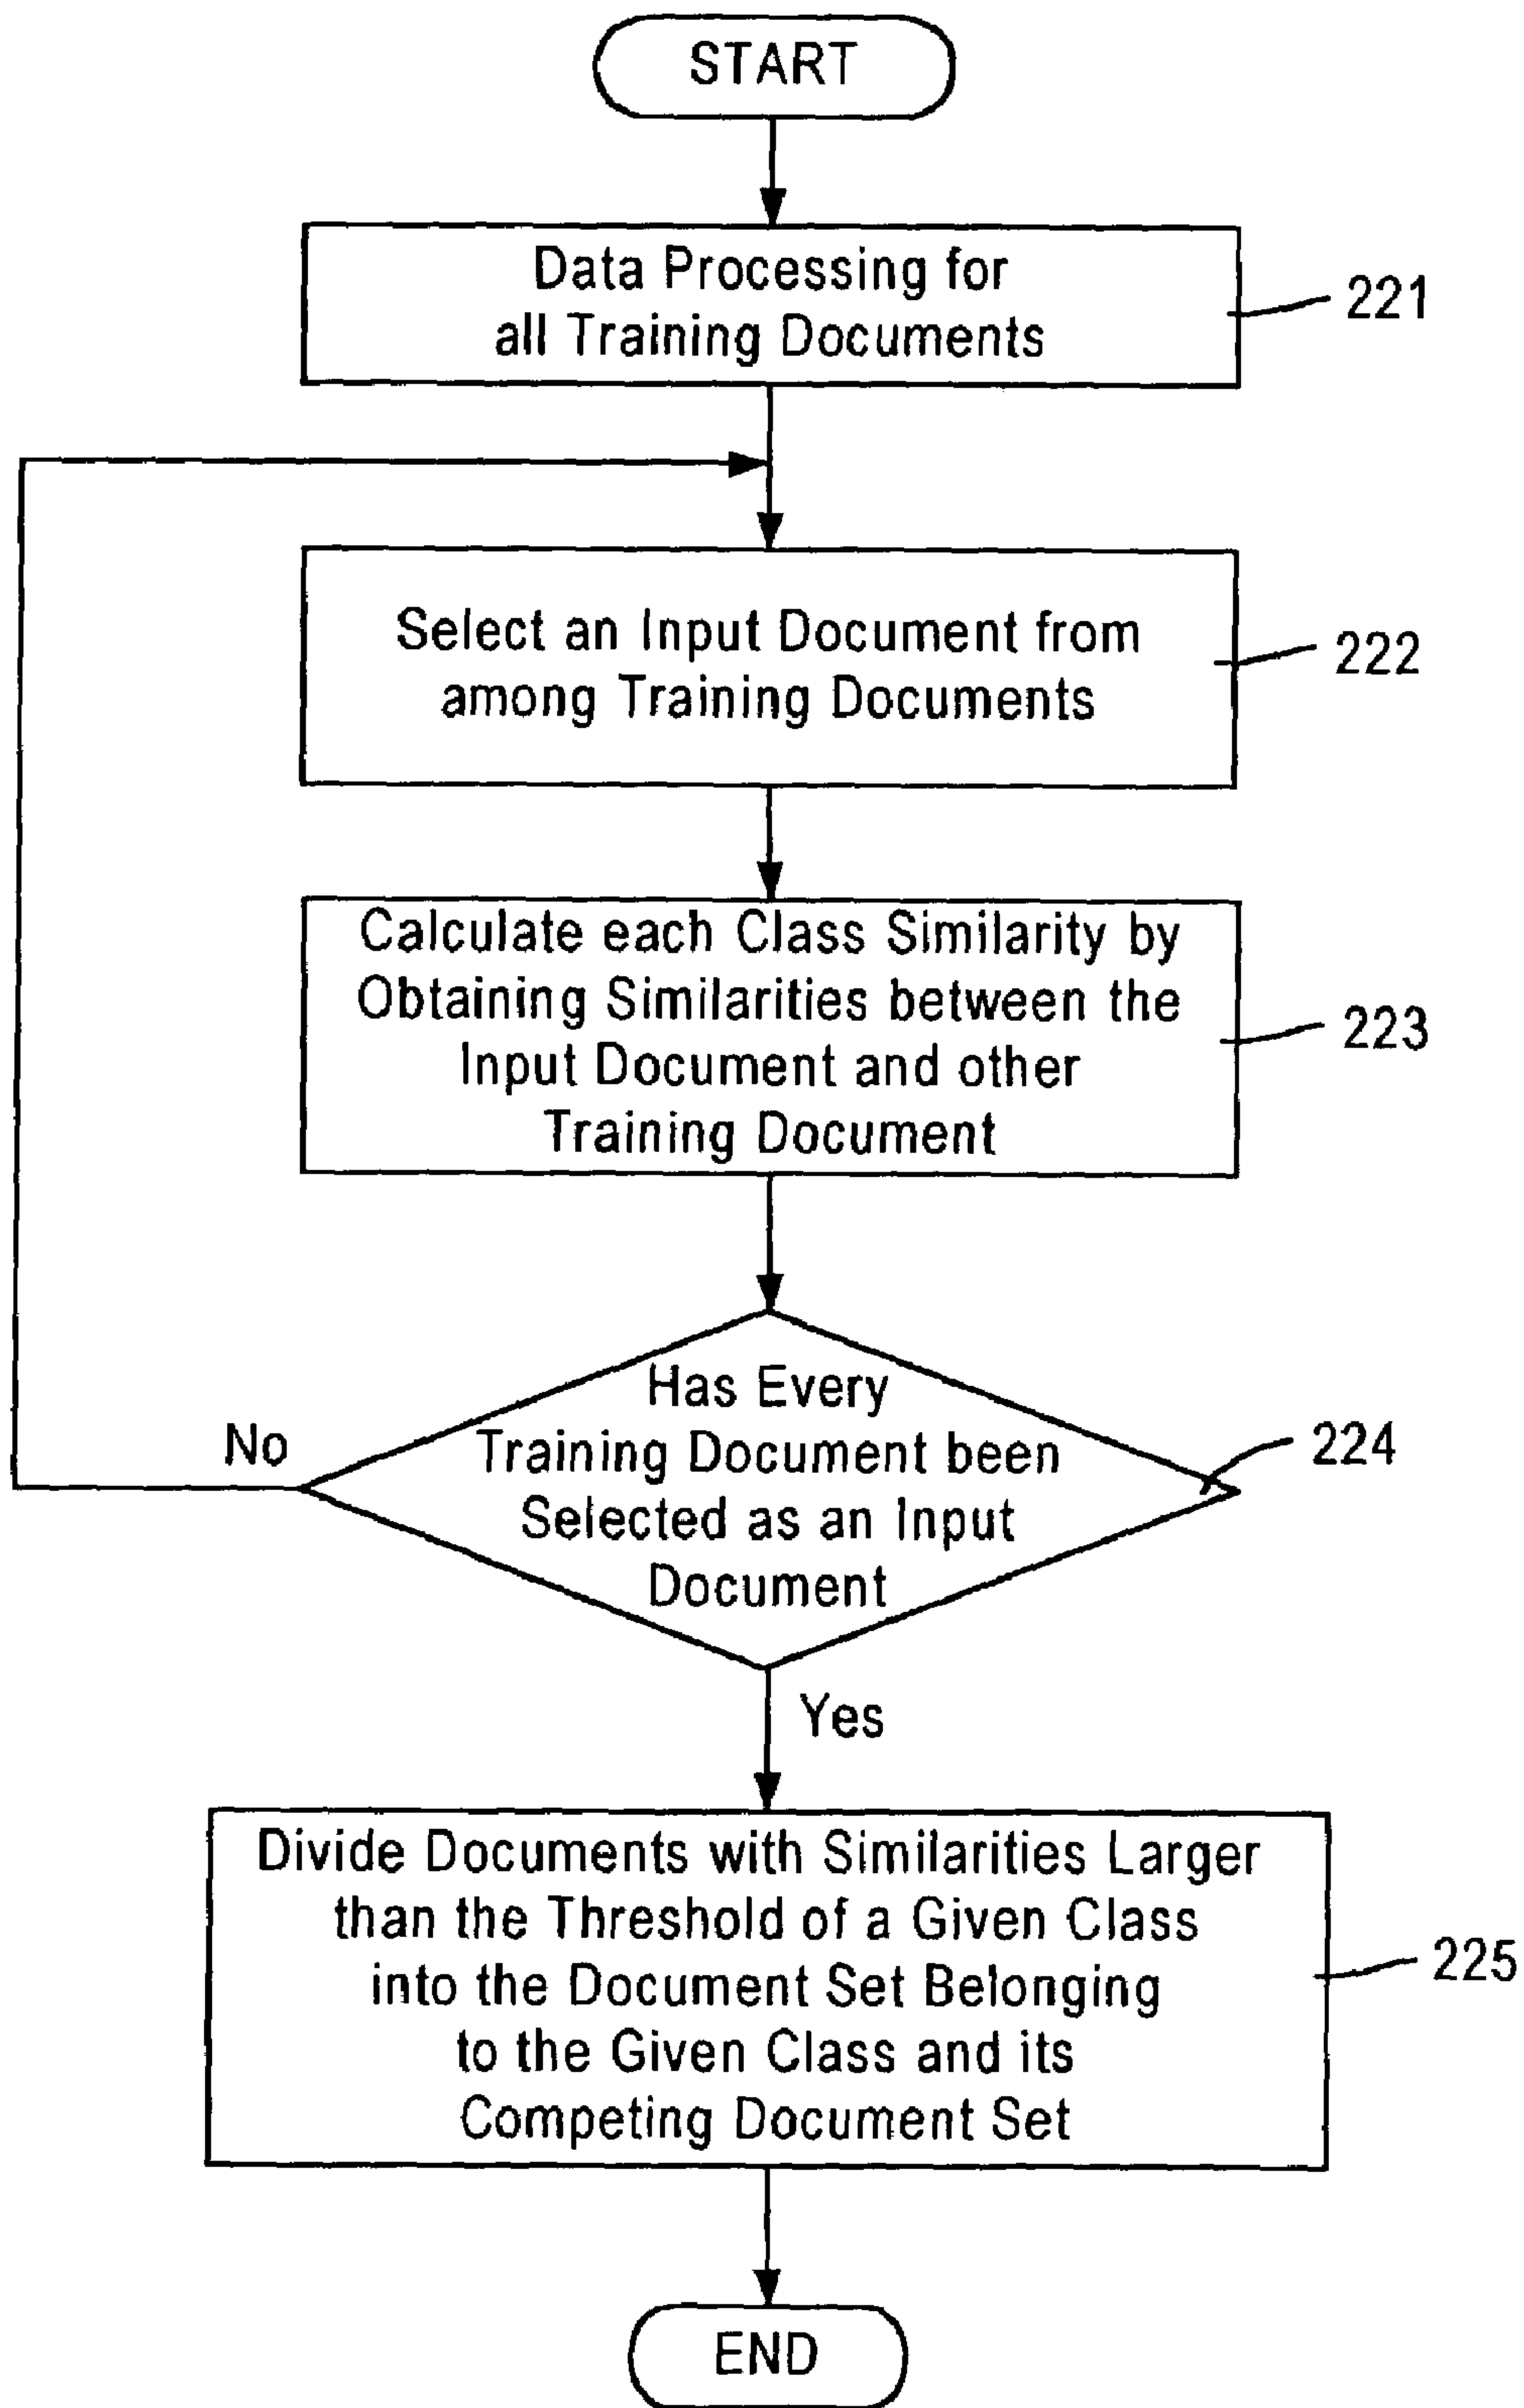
START

Data Processing for all Training Documents

221

Select an Input Document from among Training Documents

222

Calculate each Class Similarity by Obtaining Similarities between the Input Document and other Training Document

223

No

Has Every Training Document been Selected as an Input Document

224

Yes

Divide Documents with Similarities Larger than the Threshold of a Given Class into the Document Set Belonging to the Given Class and its Competing Document Set

225

END